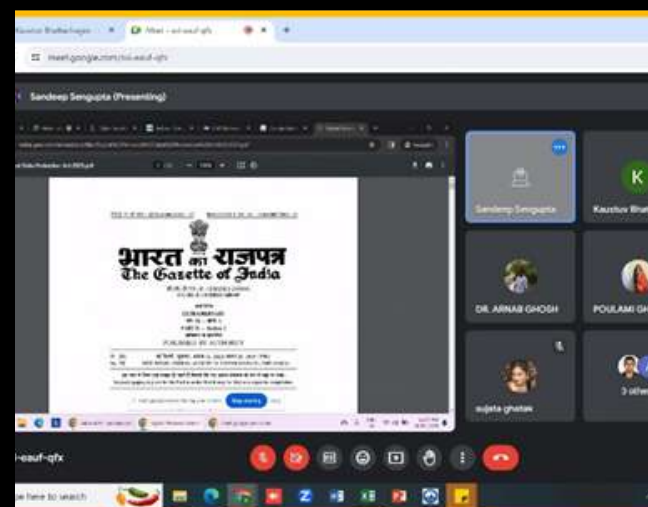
Kaustuv Bhattacharya
Meet - sci-eauf-qfx
meet.google.com/sci-eauf-qfx
Sandeep Sengupta (Presenting)
भारत का राजपत्र
The Gazette of India
PUBLISHED BY AUTHORITY
Stop sharing
Sandeep Sengupta
K
Kaustuv Bha
DR. ARNAB GHOSH
POULAMI GH
sujata ghatak
3 other
-eauf-qfx
pe here to search